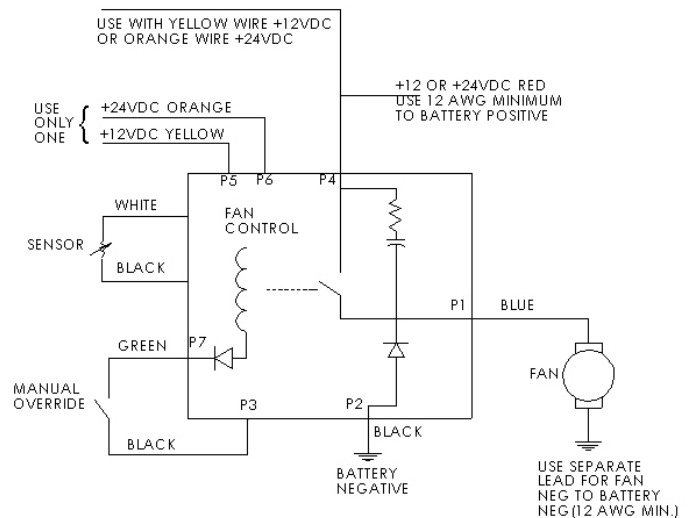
USE WITH YELLOW WIRE +12VDC OR ORANGE WIRE +24VDC

+12 OR +24VDC RED
USE 12 AWG MINIMUM
TO BATTERY POSITIVE

USE ONLY ONE
+24VDC ORANGE
+12VDC YELLOW

P5 P6 P4

WHITE
FAN CONTROL
SENSOR
BLACK

P1 BLUE

GREEN P7

FAN

MANUAL OVERRIDE

P3 P2

BLACK

BLACK

BATTERY NEGATIVE

USE SEPARATE LEAD FOR FAN NEG TO BATTERY NEG(12 AWG MIN.)